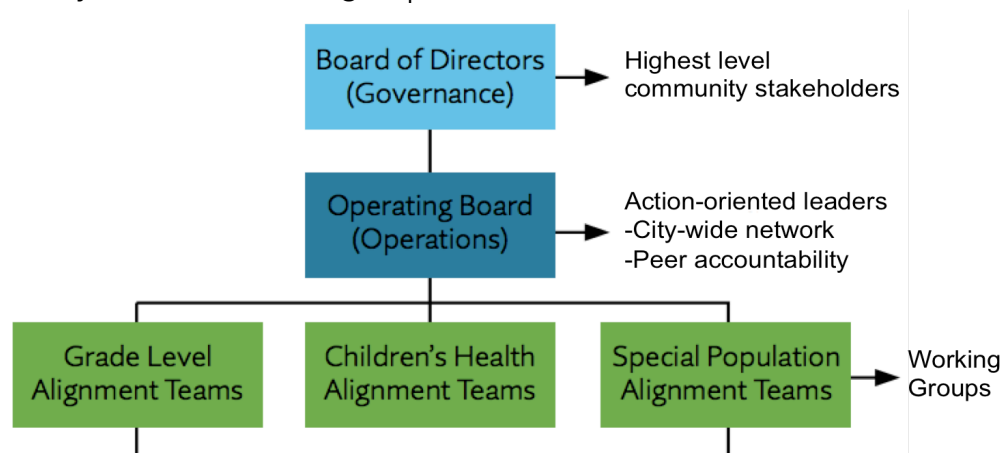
Board of Directors (Governance)

Highest level community stakeholders

Operating Board (Operations)

Action-oriented leaders
-City-wide network
-Peer accountability

Grade Level Alignment Teams

Children's Health Alignment Teams

Special Population Alignment Teams

Working Groups